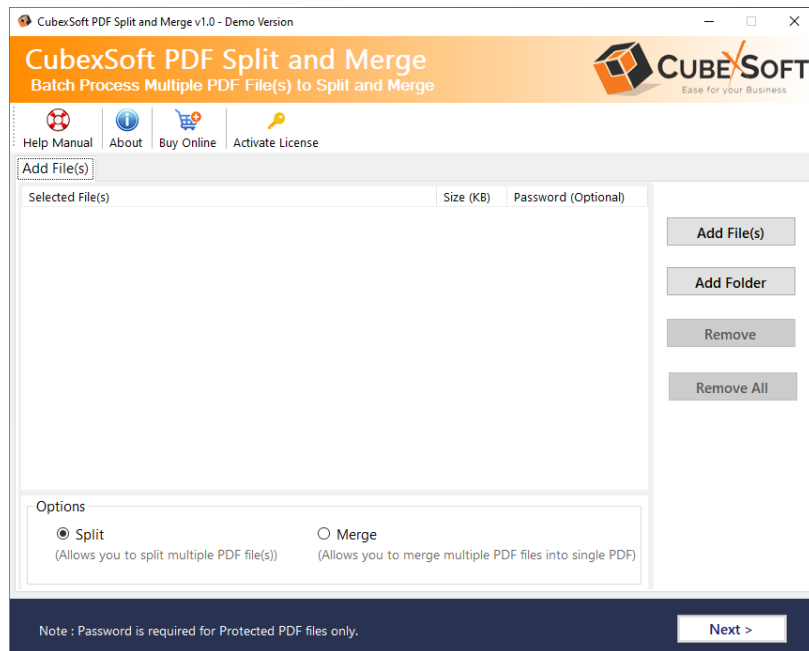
CubexSoft PDF Split and Merge v1.0 - Demo Version

CubexSoft PDF Split and Merge
Batch Process Multiple PDF File(s) to Split and Merge

CUBEXSOFT
Ease for your Business

Help Manual | About | Buy Online | Activate License

Add File(s)

| Selected File(s) | Size (KB) | Password (Optional) |
|---|---|---|

Add File(s)
Add Folder
Remove
Remove All

Options
Split
(Allows you to split multiple PDF file(s))
Merge
(Allows you to merge multiple PDF files into single PDF)

Note : Password is required for Protected PDF files only.

Next >